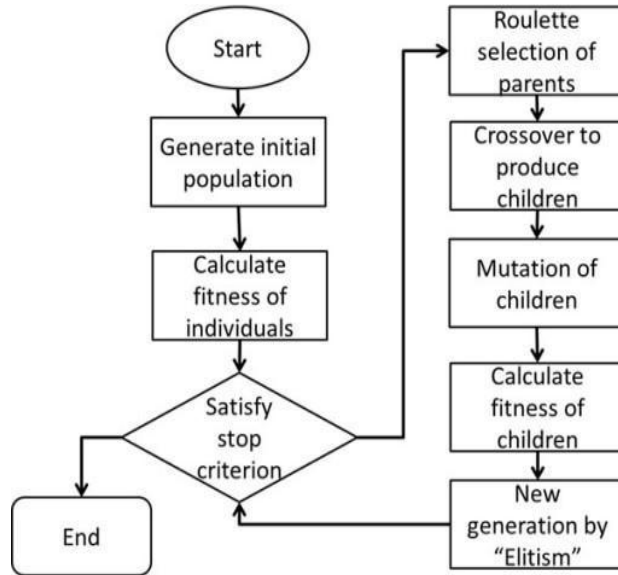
Start

Generate initial population

Calculate fitness of individuals

Satisfy stop criterion

End

Roulette selection of parents

Crossover to produce children

Mutation of children

Calculate fitness of children

New generation by "Elitism"